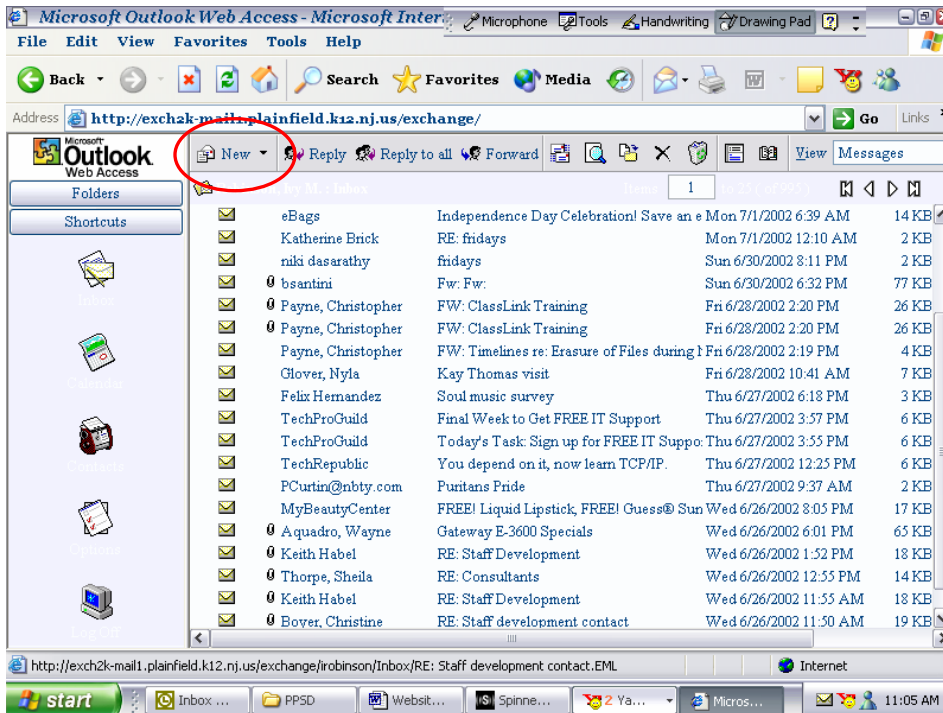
Microsoft Outlook Web Access - Microsoft Inter
Microphone Tools Handwriting Drawing Pad ?

File Edit View Favorites Tools Help

Back Search Favorites Media

Address http://exch2k-mail1.plainfield.k12.nj.us/exchange/ Go Links

Microsoft Outlook Web Access

Folders
Shortcuts
Inbox
Calendar
Contacts
Options
Log Off

New Reply Reply to all Forward View Messages

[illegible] : Inbox Items 1 to 25 ( of 995 )

| From | Subject | Received | Size |
|---|---|---|---|
| eBags | Independence Day Celebration! Save an e | Mon 7/1/2002 6:39 AM | 14 KB |
| Katherine Brick | RE: fridays | Mon 7/1/2002 12:10 AM | 2 KB |
| niki dasarathy | fridays | Sun 6/30/2002 8:11 PM | 2 KB |
| bsantini | Fw: Fw: | Sun 6/30/2002 6:32 PM | 77 KB |
| Payne, Christopher | FW: ClassLink Training | Fri 6/28/2002 2:20 PM | 26 KB |
| Payne, Christopher | FW: ClassLink Training | Fri 6/28/2002 2:20 PM | 26 KB |
| Payne, Christopher | FW: Timelines re: Erasure of Files during I | Fri 6/28/2002 2:19 PM | 4 KB |
| Glover, Nyla | Kay Thomas visit | Fri 6/28/2002 10:41 AM | 7 KB |
| Felix Hernandez | Soul music survey | Thu 6/27/2002 6:18 PM | 3 KB |
| TechProGuild | Final Week to Get FREE IT Support | Thu 6/27/2002 3:57 PM | 6 KB |
| TechProGuild | Today's Task: Sign up for FREE IT Suppo | Thu 6/27/2002 3:55 PM | 6 KB |
| TechRepublic | You depend on it, now learn TCP/IP. | Thu 6/27/2002 12:25 PM | 6 KB |
| PCurtin@nbty.com | Puritans Pride | Thu 6/27/2002 9:37 AM | 2 KB |
| MyBeautyCenter | FREE! Liquid Lipstick, FREE! Guess® Sun | Wed 6/26/2002 8:05 PM | 17 KB |
| Aquadro, Wayne | Gateway E-3600 Specials | Wed 6/26/2002 6:01 PM | 65 KB |
| Keith Habel | RE: Staff Development | Wed 6/26/2002 1:52 PM | 18 KB |
| Thorpe, Sheila | RE: Consultants | Wed 6/26/2002 12:55 PM | 14 KB |
| Keith Habel | RE: Staff Development | Wed 6/26/2002 11:55 AM | 18 KB |
| Boyer, Christine | RE: Staff development contact | Wed 6/26/2002 11:50 AM | 19 KB |

http://exch2k-mail1.plainfield.k12.nj.us/exchange/irobinson/Inbox/RE: Staff development contact.EML Internet

start Inbox ... PPSD Websit... Spinne... 2 Ya... Micros... 11:05 AM